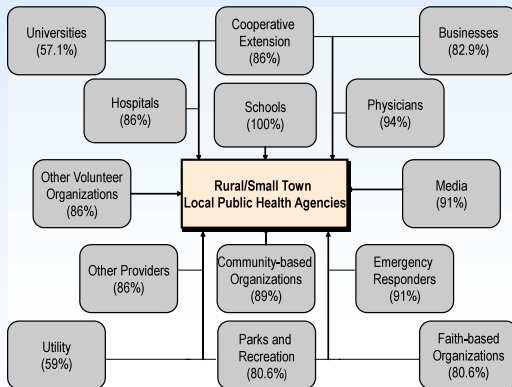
Universities
(57.1%)

Cooperative Extension
(86%)

Businesses
(82.9%)

Hospitals
(86%)

Schools
(100%)

Physicians
(94%)

Other Volunteer Organizations
(86%)

Rural/Small Town
Local Public Health Agencies

Media
(91%)

Other Providers
(86%)

Community-based Organizations
(89%)

Emergency Responders
(91%)

Utility
(59%)

Parks and Recreation
(80.6%)

Faith-based Organizations
(80.6%)